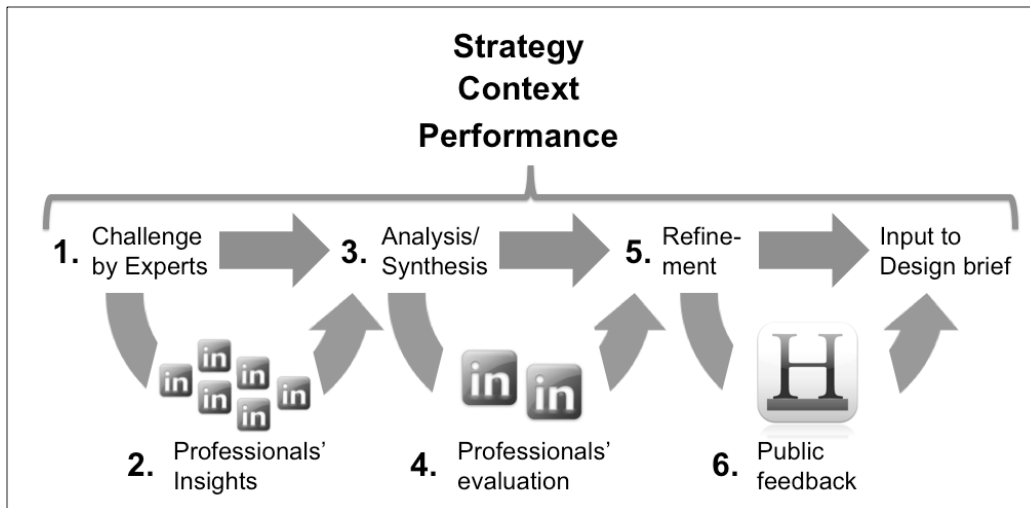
Strategy
Context
Performance

1. Challenge by Experts

3. Analysis/ Synthesis

5. Refinement

Input to Design brief

in in in in in in

2. Professionals' Insights

in in

4. Professionals' evaluation

H

6. Public feedback